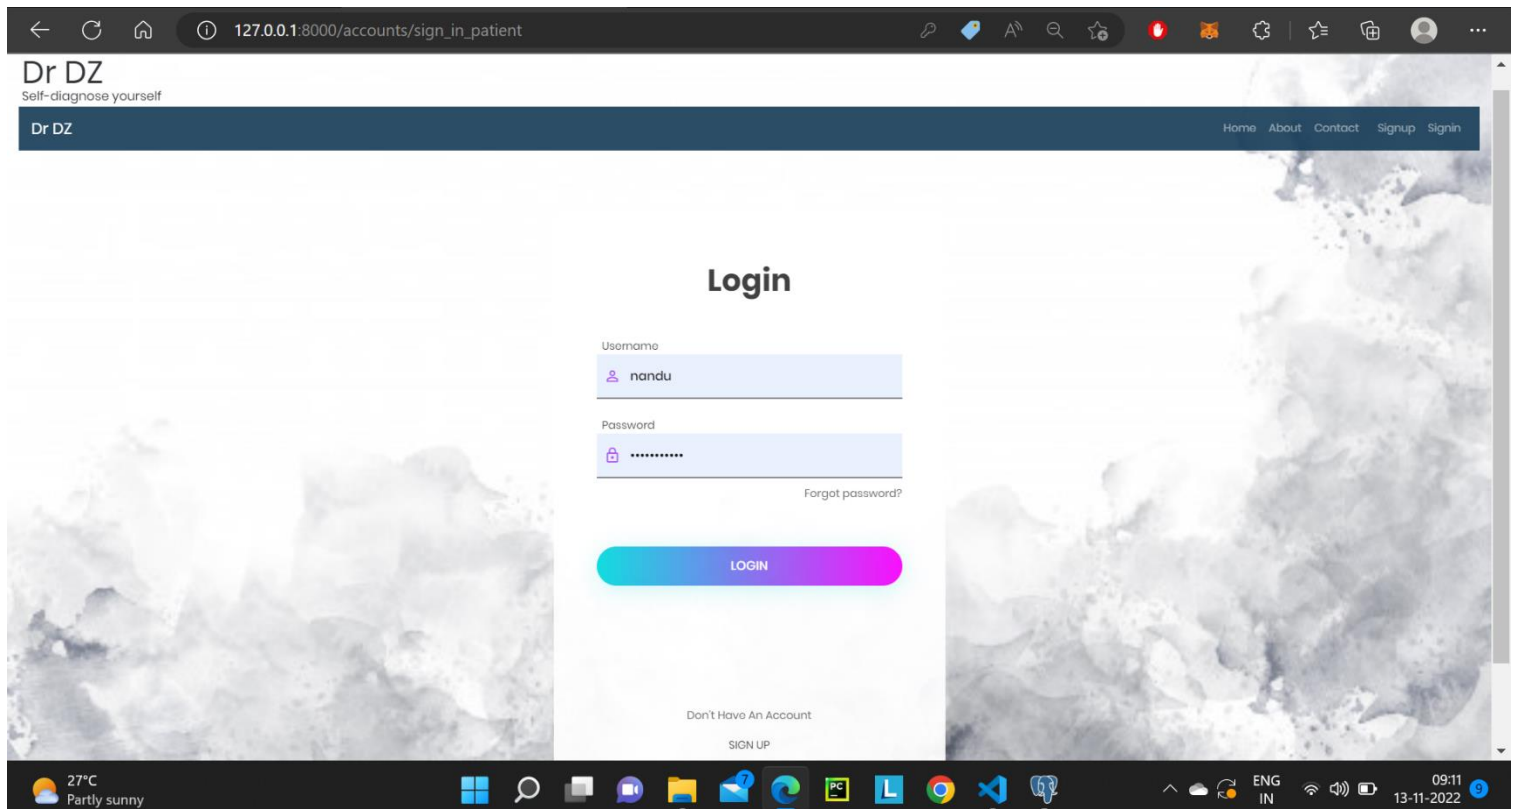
127.0.0.1:8000/accounts/sign_in_patient

Dr DZ
Self-diagnose yourself

Dr DZ

Home About Contact Signup Signin

Login

Username
nandu

Password
···········

Forgot password?

LOGIN

Don't Have An Account

SIGN UP

27°C
Partly sunny

7

ENG
IN

09:11
13-11-2022

9